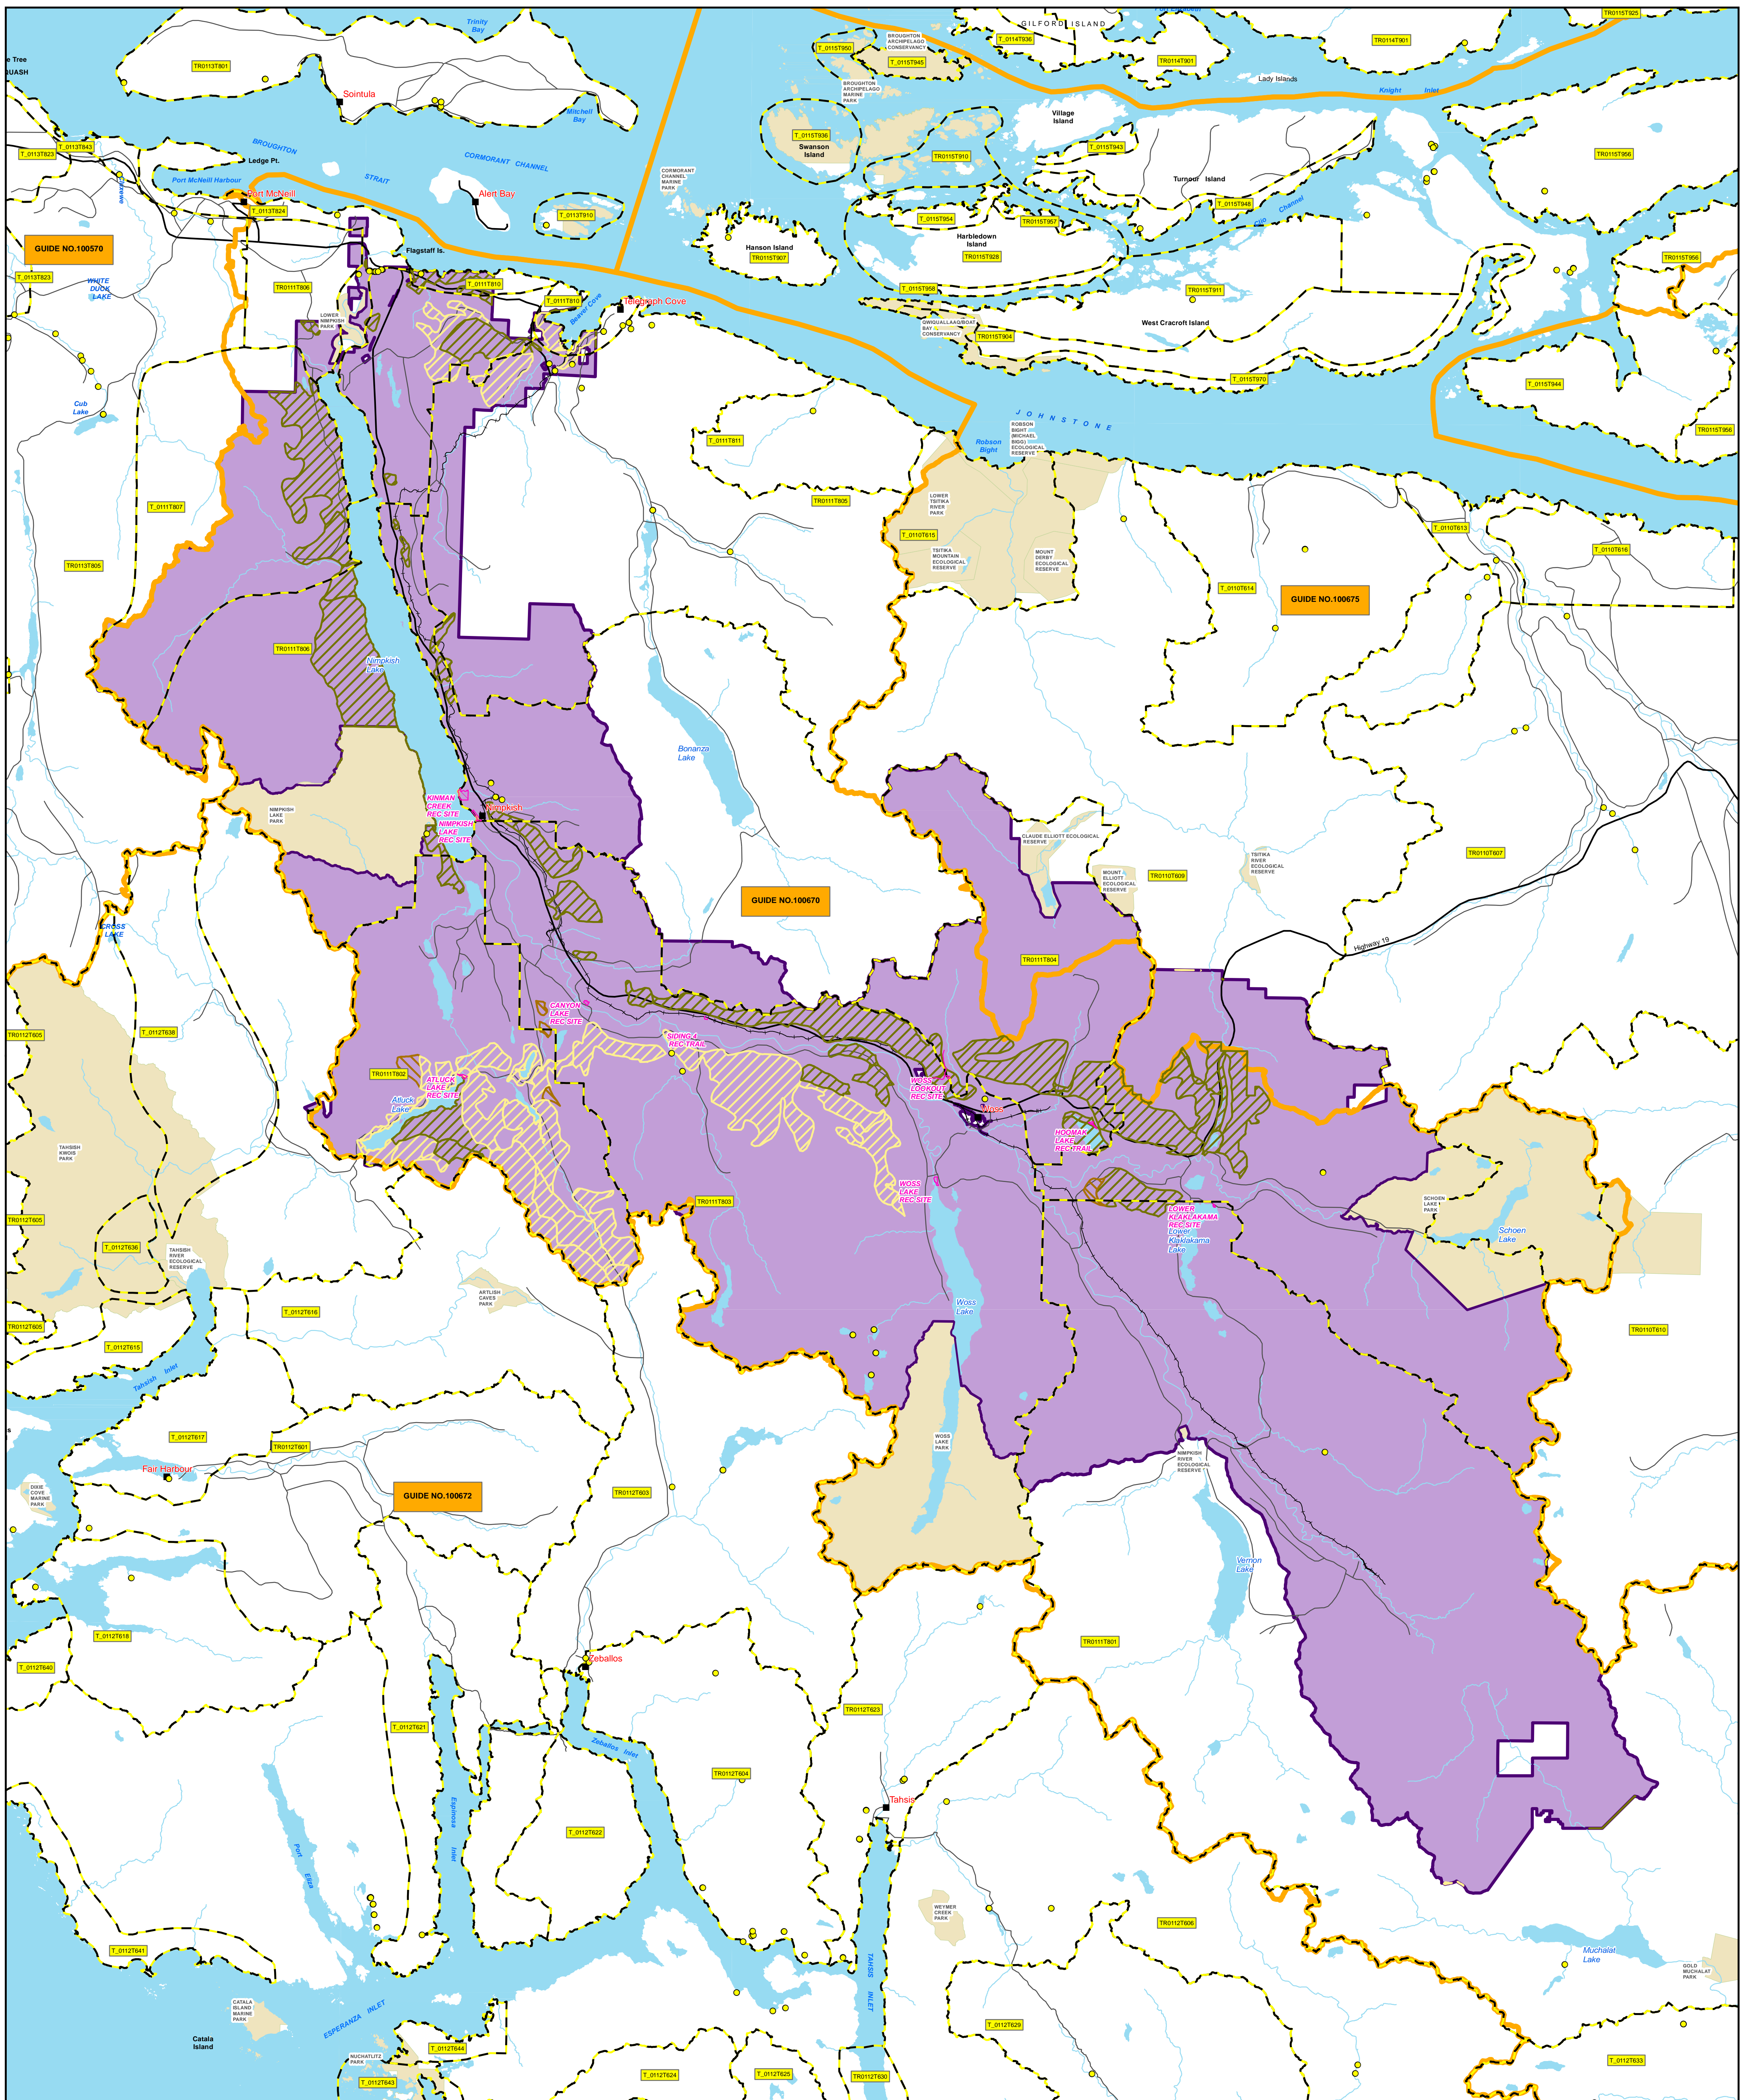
Trinity Bay
TR0113T801
Sointula
Mitchell Bay
e Tree
UASH
BROUGHTON
STRAIT
CORMORANT CHANNEL
Ledge Pt.
T_0113T823
T_0113T843
Port McNeill Harbour
Port McNeill
Alert Bay
T_0113T824
T_0113T910
GUIDE NO.100570
Flagstaff Is.
T_0113T823
WHITE DUCK LAKE
TR0111T806
T_0111T810
T_0111T810
Telegraph Cove
Beaver Cove
LOWER NIMPKISH PARK
Cub Lake
T_0111T807
TR0113T805
TR0111T806
Nimpkish Lake
GILFORD ISLAND
T_0115T950
BROUGHTON ARCHIPELAGO CONSERVANCY
T_0114T936
T_0115T945
BROUGHTON ARCHIPELAGO MARINE PARK
T_0114T901
TR0114T901
Lady Islands
Knight Inlet
TR0115T925
Village Island
T_0115T936
Swanson Island
TR0115T910
T_0115T943
TR0115T956
CORMORANT CHANNEL MARINE PARK
Turnour Island
T_0115T948
T_0115T954
TR0115T957
Harbledown Island
TR0115T928
Hanson Island
TR0115T907
Clio Channel
TR0115T956
T_0115T958
QWIQUALLAAQ/BOAT BAY CONSERVANCY
TR0115T904
TR0115T911
West Cracroft Island
T_0115T970
T_0115T944
TR0115T956
JOHNSTONE
Robson Bight
ROBSON BIGHT (MICHAEL BIGG) ECOLOGICAL RESERVE
T_0111T811
TR0111T805
LOWER TSITIKA RIVER PARK
T_0110T615
TSITIKA MOUNTAIN ECOLOGICAL RESERVE
MOUNT DERBY ECOLOGICAL RESERVE
T_0110T614
GUIDE NO.100675
T_0110T613
T_0110T616
Bonanza Lake
KINMAN CREEK REC SITE
Nimpkish
NIMPKISH LAKE REC SITE
NIMPKISH LAKE PARK
CLAUDE ELLIOTT ECOLOGICAL RESERVE
MOUNT ELLIOTT ECOLOGICAL RESERVE
TR0110T609
TSITIKA RIVER ECOLOGICAL RESERVE
TR0110T607
GUIDE NO.100670
CROSS LAKE
Highway 19
TR0111T804
TR0112T605
T_0112T638
CANYON LAKE REC SITE
SIDING 4 REC TRAIL
TR0111T802
ATLUCK LAKE REC SITE
Atluck Lake
WOSS LOOKOUT REC SITE
Woss
HOOMAK LAKE REC TRAIL
TAHSISH KWOIS PARK
TR0112T605
TR0111T803
WOSS LAKE REC SITE
LOWER KLAKLAKAMA REC SITE
Lower Klaklakama Lake
SCHOEN LAKE PARK
Schoen Lake
T_0112T636
TAHSISH RIVER ECOLOGICAL RESERVE
ARTLISH CAVES PARK
T_0112T616
TR0112T605
Woss Lake
TR0110T610
T_0112T615
Tahsish Inlet
T_0112T617
TR0112T601
WOSS LAKE PARK
NIMPKISH RIVER ECOLOGICAL RESERVE
Fair Harbour
GUIDE NO.100672
TR0112T603
DIXIE COVE MARINE PARK
Vernon Lake
T_0112T618
TR0111T801
T_0112T640
Zeballos
TR0112T623
T_0112T621
Zeballos Inlet
TR0112T604
Tahsis
Espinosa Inlet
T_0112T622
Port Eliza
WEYMER CREEK PARK
TR0112T606
T_0112T641
TAHSIS INLET
Muchalat Lake
GOLD MUCHALAT PARK
CATALA ISLAND MARINE PARK
ESPERANZA INLET
Catala Island
T_0112T629
T_0112T644
NUCHATLITZ PARK
T_0112T643
T_0112T624
T_0112T625
TR0112T630
T_0112T633